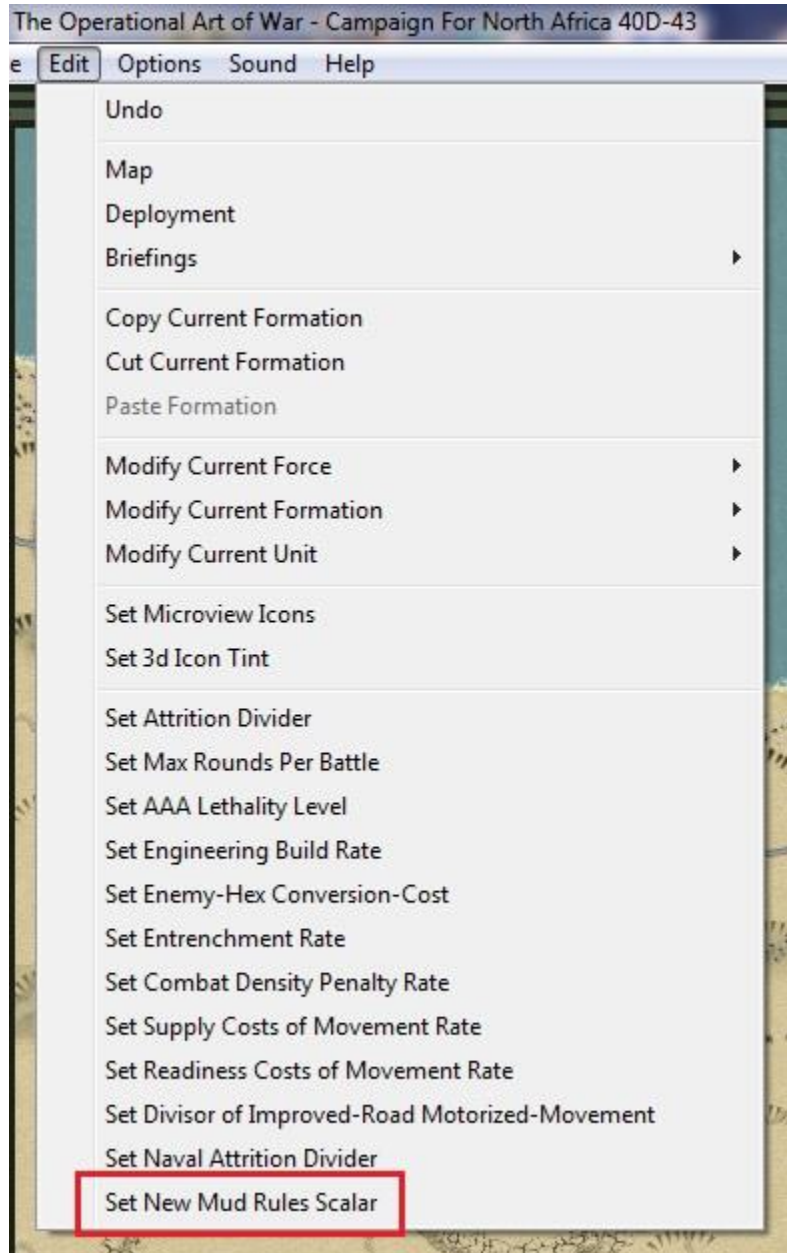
The Operational Art of War - Campaign For North Africa 40D-43

e Edit Options Sound Help

Undo

Map
Deployment
Briefings

Copy Current Formation
Cut Current Formation
Paste Formation

Modify Current Force
Modify Current Formation
Modify Current Unit

Set Microview Icons
Set 3d Icon Tint

Set Attrition Divider
Set Max Rounds Per Battle
Set AAA Lethality Level
Set Engineering Build Rate
Set Enemy-Hex Conversion-Cost
Set Entrenchment Rate
Set Combat Density Penalty Rate
Set Supply Costs of Movement Rate
Set Readiness Costs of Movement Rate
Set Divisor of Improved-Road Motorized-Movement
Set Naval Attrition Divider
Set New Mud Rules Scalar